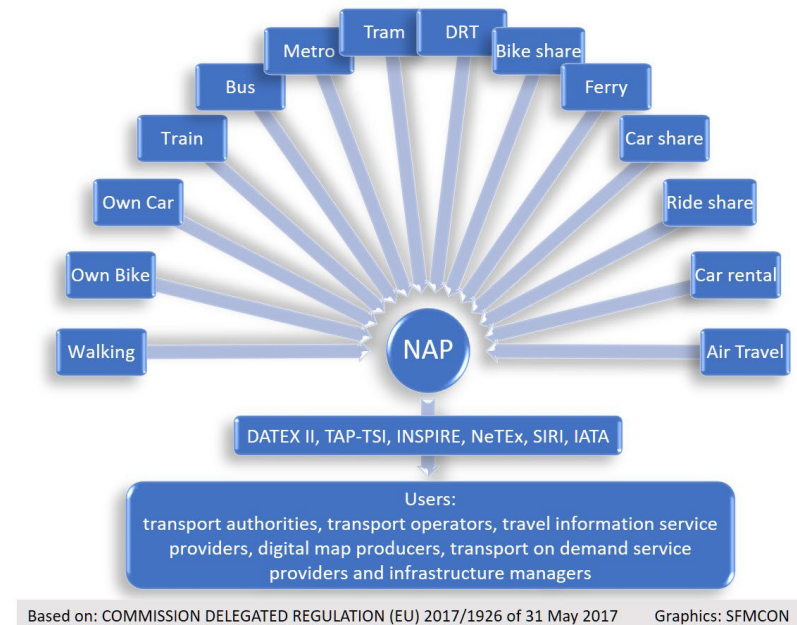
Tram
DRT
Metro
Bike share
Bus
Ferry
Train
Car share
Own Car
Ride share
Own Bike
Car rental
Walking
NAP
Air Travel

DATEX II, TAP-TSI, INSPIRE, NeTEx, SIRI, IATA

Users:
transport authorities, transport operators, travel information service providers, digital map producers, transport on demand service providers and infrastructure managers

Based on: COMMISSION DELEGATED REGULATION (EU) 2017/1926 of 31 May 2017 Graphics: SFMCON